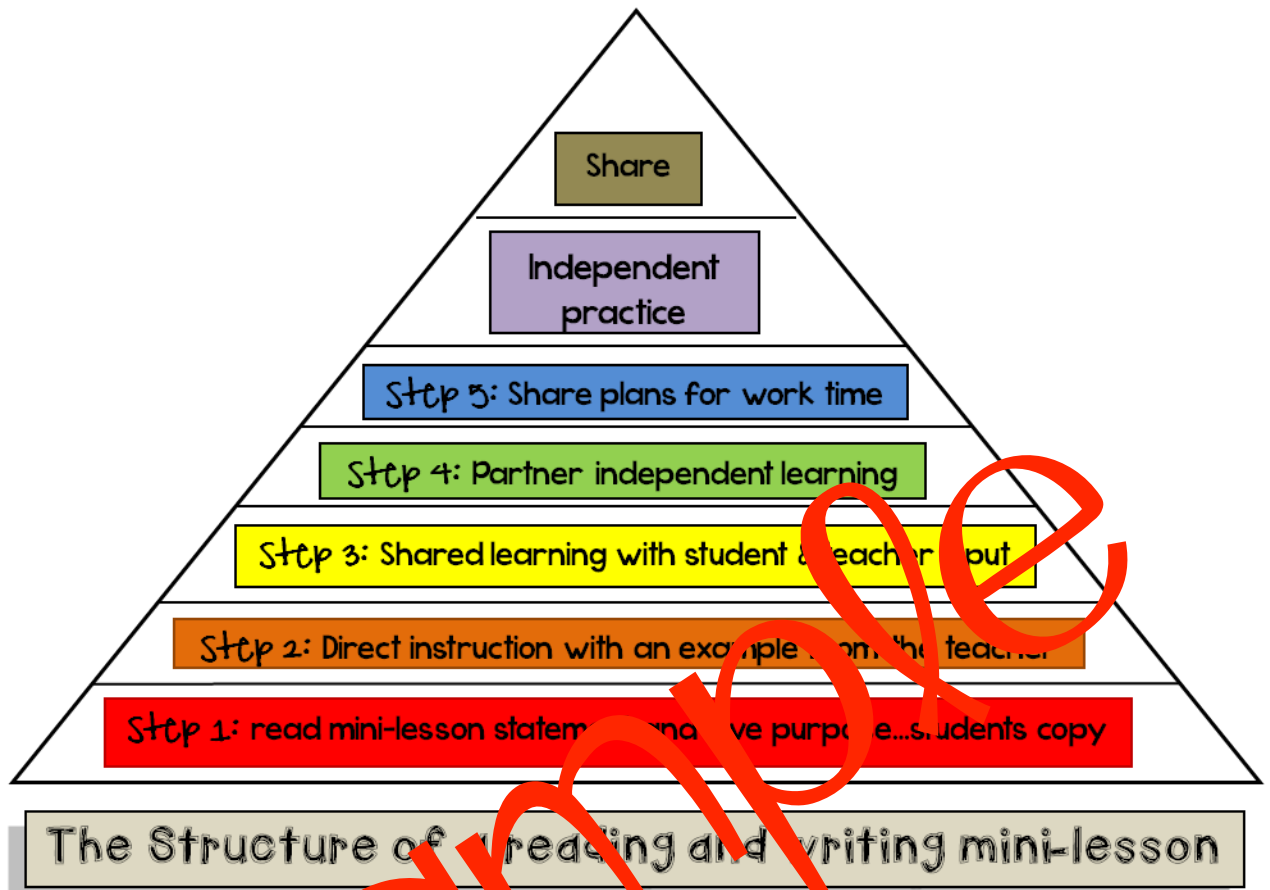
Share

Independent practice

Step 5: Share plans for work time

Step 4: Partner independent learning

Step 3: Shared learning with student & teacher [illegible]put

Step 2: Direct instruction with an example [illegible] the teacher

Step 1: read mini-lesson statem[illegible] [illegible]ve purpo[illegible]...students copy

The Structure of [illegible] reading and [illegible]riting mini-lesson

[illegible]mple